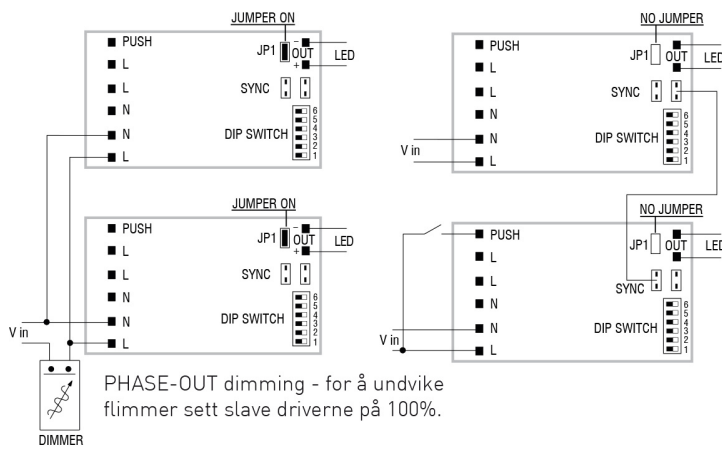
JUMPER ON
PUSH
L
L
N
N
L
JP1
-
OUT
+
LED
SYNC
6
5
4
3
2
1
DIP SWITCH

JUMPER ON
PUSH
L
L
N
N
L
JP1
-
OUT
+
LED
SYNC
6
5
4
3
2
1
DIP SWITCH

V in
DIMMER

PHASE-OUT dimming - for å undvike flimmer sett slave driverne på 100%.

NO JUMPER
PUSH
L
L
N
N
L
V in
JP1
OUT
LED
SYNC
6
5
4
3
2
1
DIP SWITCH

NO JUMPER
PUSH
L
L
N
N
L
V in
JP1
OUT
LED
SYNC
6
5
4
3
2
1
DIP SWITCH